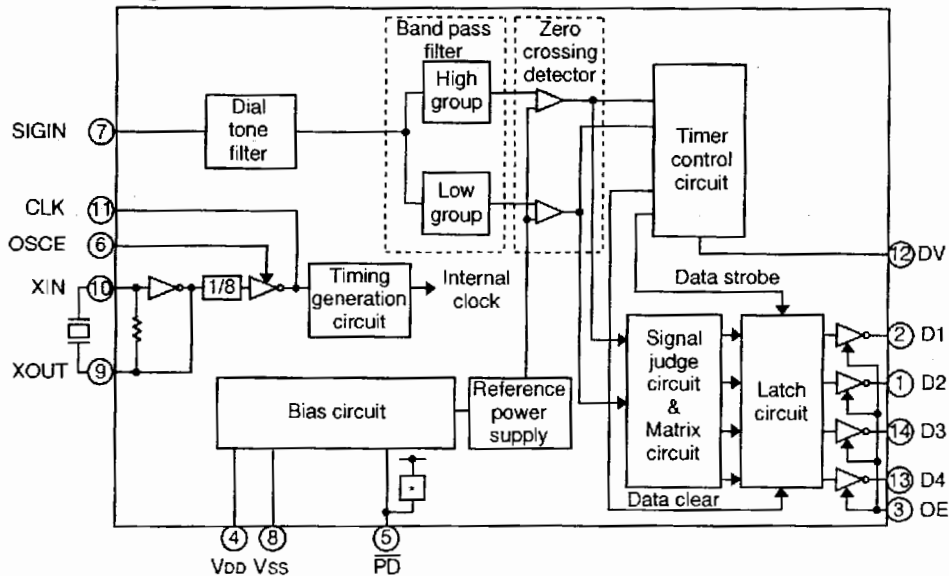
Band pass filter

Zero crossing detector

High group

Low group

SIGIN 7

Dial tone filter

Timer control circuit

CLK 11

OSCE 6

XIN 10

1/8

Timing generation circuit

Internal clock

12 DV

Data strobe

XOUT 9

Signal judge circuit & Matrix circuit

Latch circuit

2 D1

1 D2

14 D3

13 D4

3 OE

Bias circuit

Reference power supply

Data clear

4 $V_{DD}$

8 $V_{SS}$

5 $\overline{PD}$